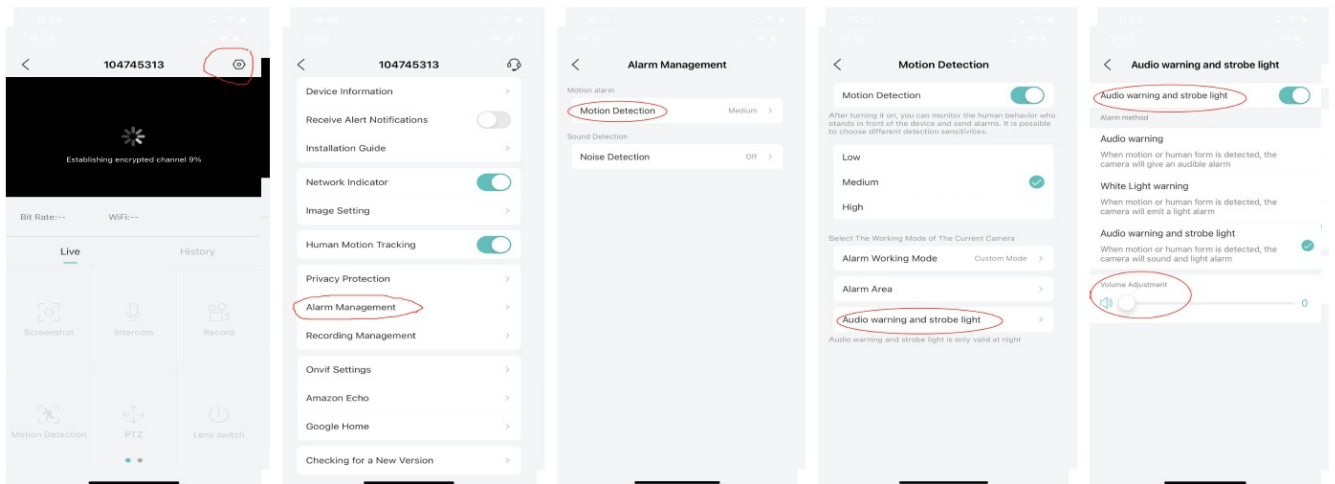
104745313

Establishing encrypted channel 9%

Bit Rate:--
WiFi:--

Live
History

Screenshot
Intercom
Record
Motion Detection
PTZ
Lens switch

104745313

Device Information
Receive Alert Notifications
Installation Guide
Network Indicator
Image Setting
Human Motion Tracking
Privacy Protection
Alarm Management
Recording Management
Onvif Settings
Amazon Echo
Google Home
Checking for a New Version

Alarm Management

Motion alarm
Motion Detection Medium
Sound Detection
Noise Detection Off

Motion Detection

Motion Detection
After turning it on, you can monitor the human behavior who stands in front of the device and send alarms. It is possible to choose different detection sensitivities.
Low
Medium
High
Select The Working Mode of The Current Camera
Alarm Working Mode Custom Mode
Alarm Area
Audio warning and strobe light
Audio warning and strobe light is only valid at night

Audio warning and strobe light

Audio warning and strobe light
Alarm method
Audio warning
When motion or human form is detected, the camera will give an audible alarm
White Light warning
When motion or human form is detected, the camera will emit a light alarm
Audio warning and strobe light
When motion or human form is detected, the camera will sound and light alarm
Volume Adjustment
0